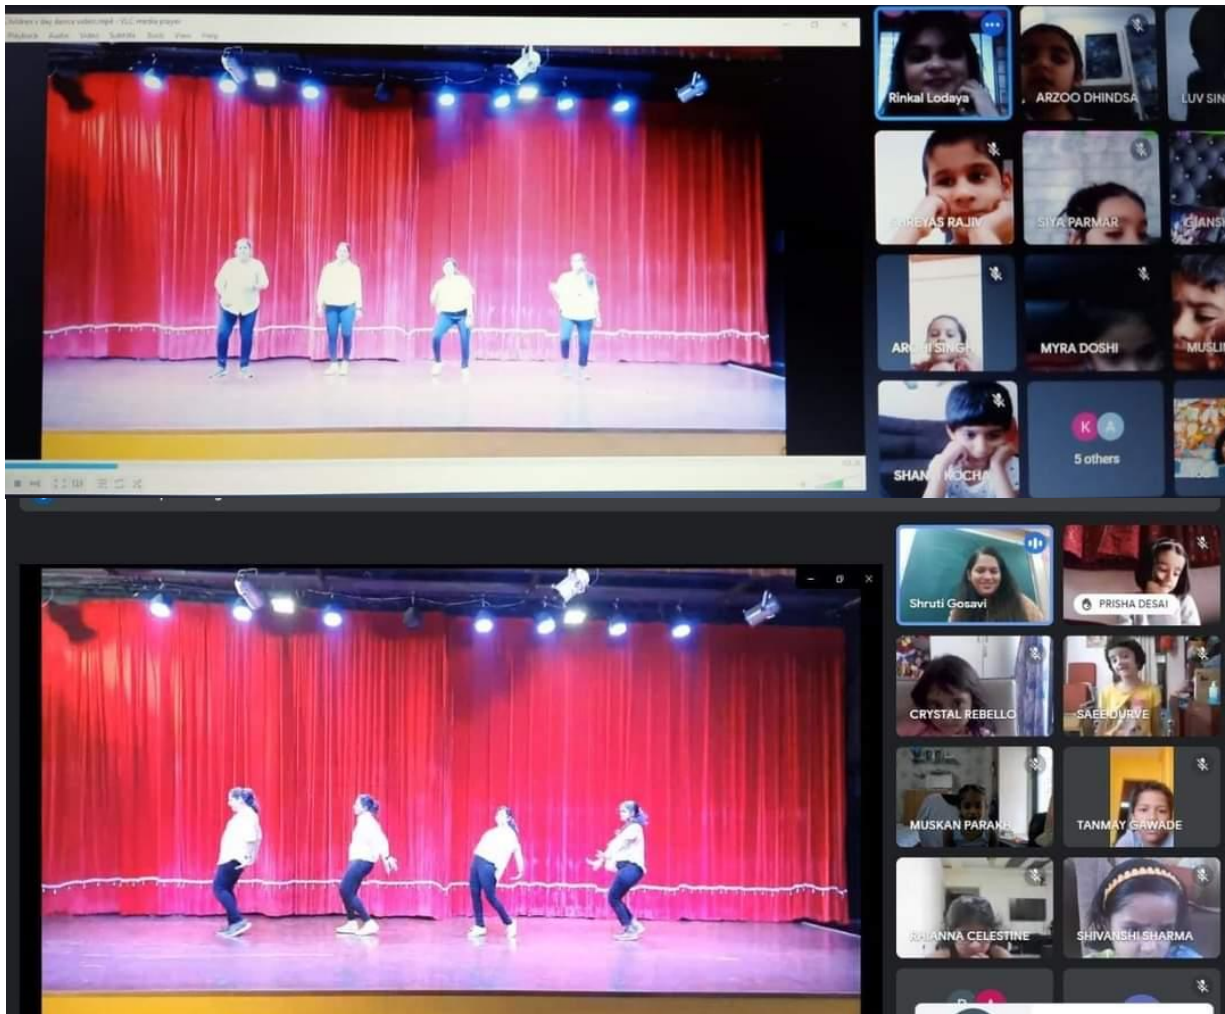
Children's day dance video.mp4 - VLC media player
Playback Audio Video Subtitle Tools View Help

Rinkal Lodaya
ARZOO DHINDSA
LUV SIN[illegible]
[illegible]REYAS RAJI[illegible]
SIYA PARMAR
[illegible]IANSH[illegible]
AR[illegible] SINGH
MYRA DOSHI
MUSLI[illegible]
SHAN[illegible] KOCHA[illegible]
K A
5 others

Shruti Gosavi
PRISHA DESAI
CRYSTAL REBELLO
SAEE DURVE
MUSKAN PARAKH
TANMAY GAWADE
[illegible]ANNA CELESTINE
SHIVANSHI SHARMA